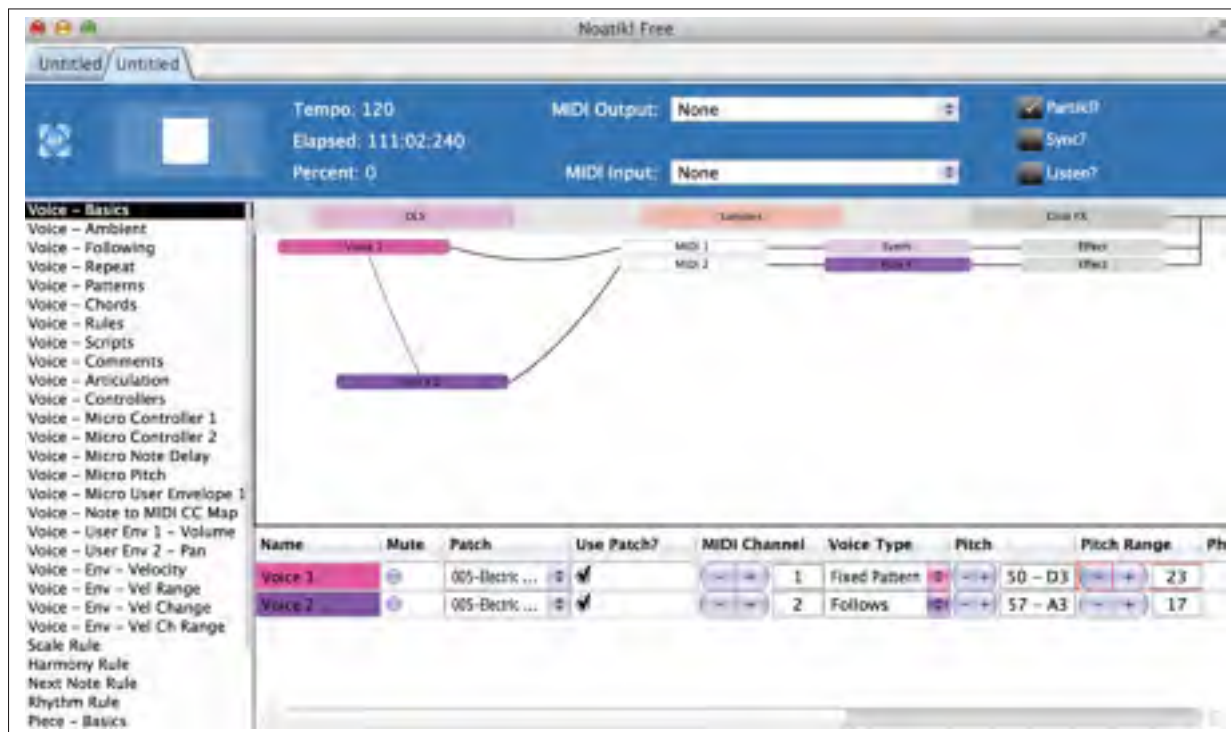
Noatikl Free

Untitled Untitled

Tempo: 120
Elapsed: 111:02:240
Percent: 0

MIDI Output: None
MIDI Input: None

Partials?
Sync?
Listen?

Voice - Basics
Voice - Ambient
Voice - Following
Voice - Repeat
Voice - Patterns
Voice - Chords
Voice - Rules
Voice - Scripts
Voice - Comments
Voice - Articulation
Voice - Controllers
Voice - Micro Controller 1
Voice - Micro Controller 2
Voice - Micro Note Delay
Voice - Micro Pitch
Voice - Micro User Envelope 1
Voice - Note to MIDI CC Map
Voice - User Env 1 - Volume
Voice - User Env 2 - Pan
Voice - Env - Velocity
Voice - Env - Vel Range
Voice - Env - Vel Change
Voice - Env - Vel Ch Range
Scale Rule
Harmony Rule
Next Note Rule
Rhythm Rule
Piece - Basics

DLS
Samplers
Global FX
Voice 1
MIDI 1
MIDI 2
Synth
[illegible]
Effect
Effect
Voice 2

| Name | Mute | Patch | Use Patch? | MIDI Channel | Voice Type | Pitch | Pitch Range | Ph |
|---|---|---|---|---|---|---|---|---|
| Voice 1 | | 005-Electric ... | ✔ | 1 | Fixed Pattern | 50 - D3 | 23 | |
| Voice 2 | | 005-Electric ... | ✔ | 2 | Follows | 57 - A3 | 17 | |